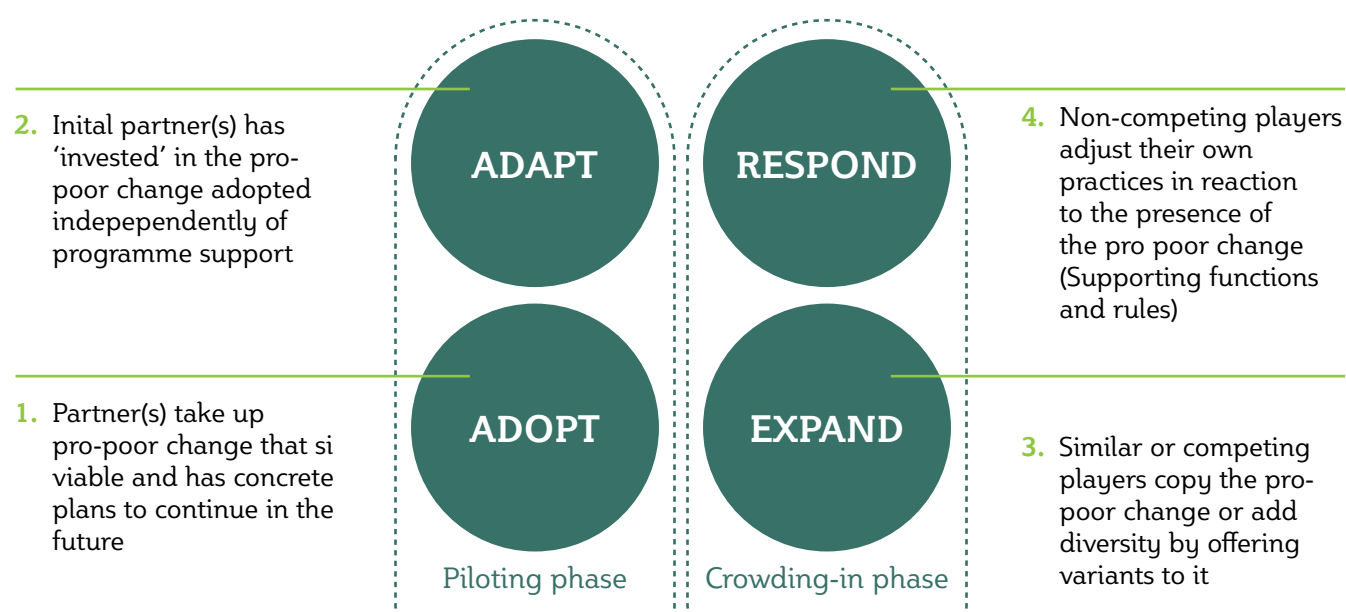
2. Inital partner(s) has 'invested' in the pro-poor change adopted indepependently of programme support

ADAPT

RESPOND

4. Non-competing players adjust their own practices in reaction to the presence of the pro poor change (Supporting functions and rules)

1. Partner(s) take up pro-poor change that si viable and has concrete plans to continue in the future

ADOPT

EXPAND

3. Similar or competing players copy the pro-poor change or add diversity by offering variants to it

Piloting phase

Crowding-in phase